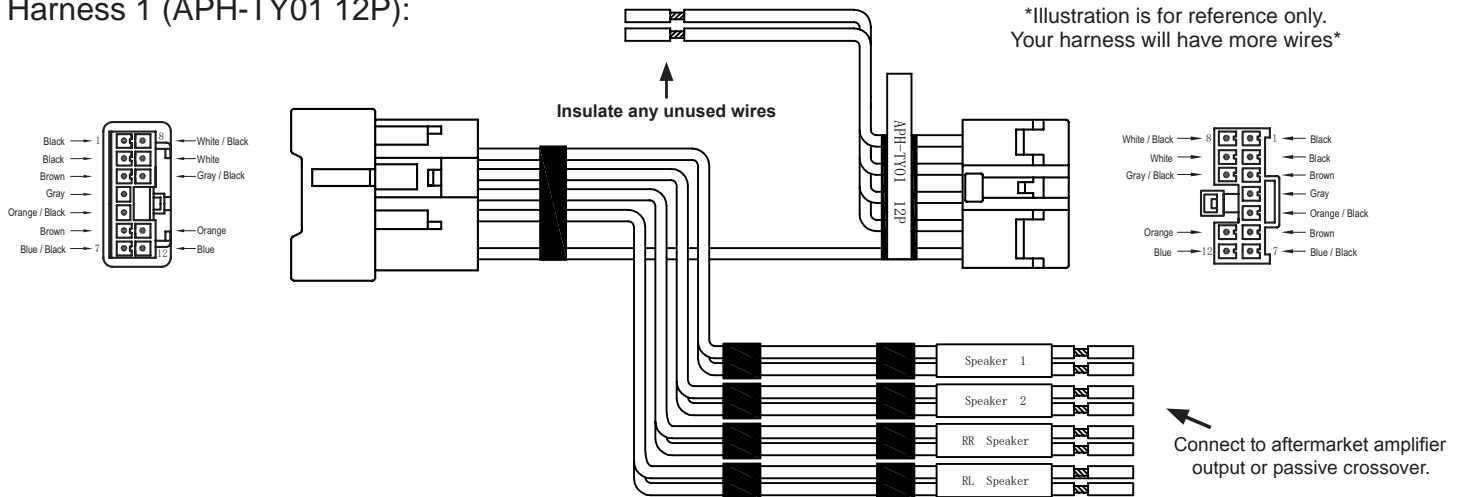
Harness 1 (APH-TY01 12P):

*Illustration is for reference only.
Your harness will have more wires*

Insulate any unused wires

Black 1
Black
Brown
Gray
Orange / Black
Brown
Blue / Black 7
8 White / Black
White
Gray / Black
Orange
12 Blue

APH-TY01 12P

White / Black 8
White
Gray / Black
Orange
Blue 12
1 Black
Black
Brown
Gray
Orange / Black
Brown
7 Blue / Black

Speaker 1
Speaker 2
RR Speaker
RL Speaker

Connect to aftermarket amplifier output or passive crossover.